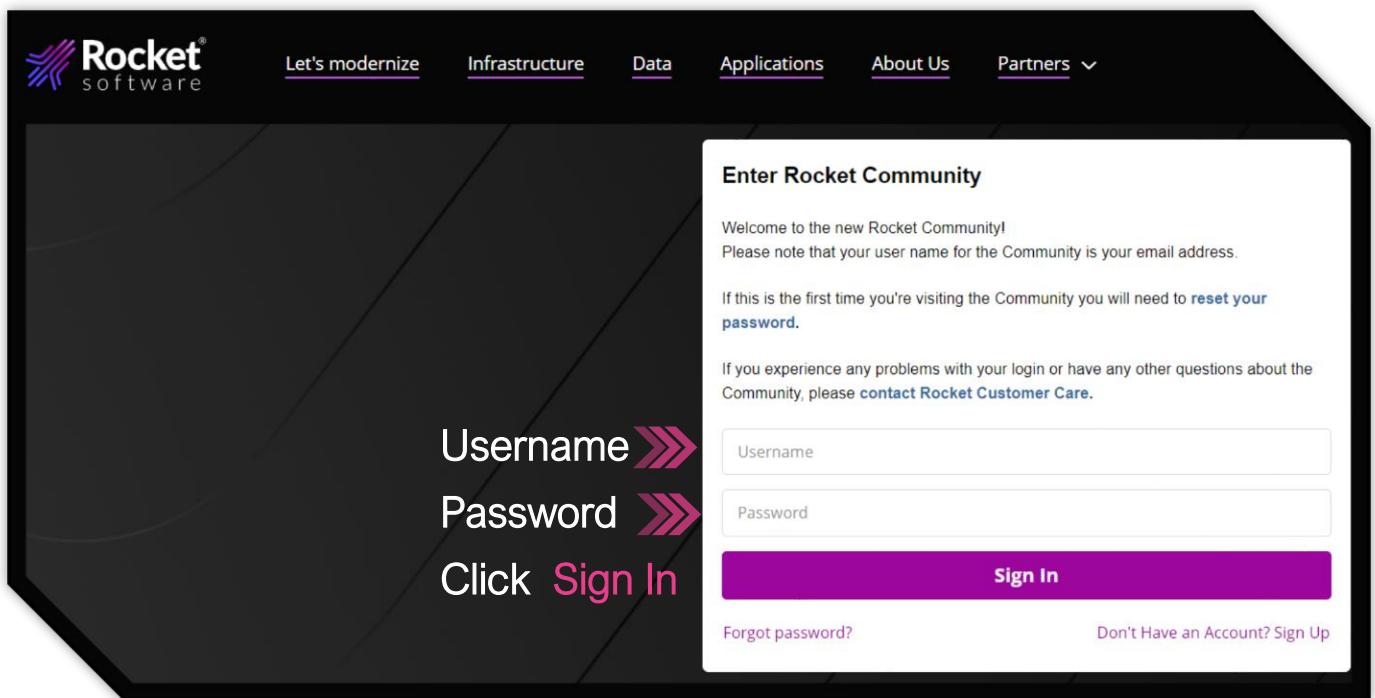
Rocket® software

Let's modernize Infrastructure Data Applications About Us Partners

Enter Rocket Community

Welcome to the new Rocket Community!
Please note that your user name for the Community is your email address.

If this is the first time you're visiting the Community you will need to reset your password.

If you experience any problems with your login or have any other questions about the Community, please contact Rocket Customer Care.

Username
Username

Password
Password

Click Sign In
Sign In

Forgot password?
Don't Have an Account? Sign Up